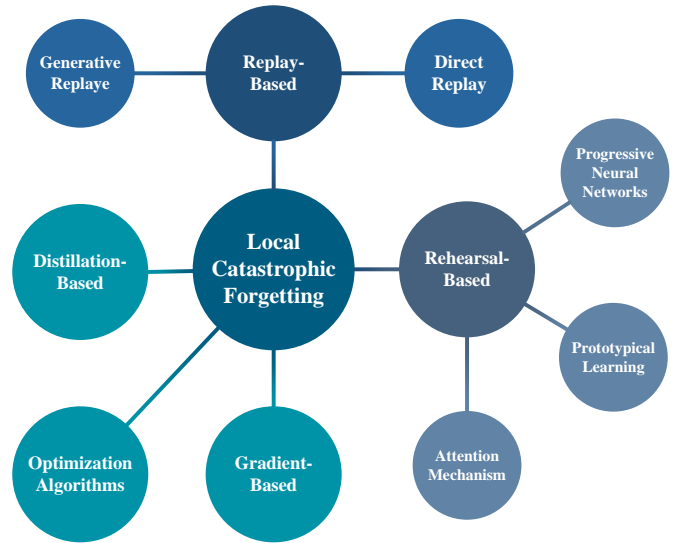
Generative Replaye

Replay-Based

Direct Replay

Progressive Neural Networks

Distillation-Based

Local Catastrophic Forgetting

Rehearsal-Based

Prototypical Learning

Optimization Algorithms

Gradient-Based

Attention Mechanism